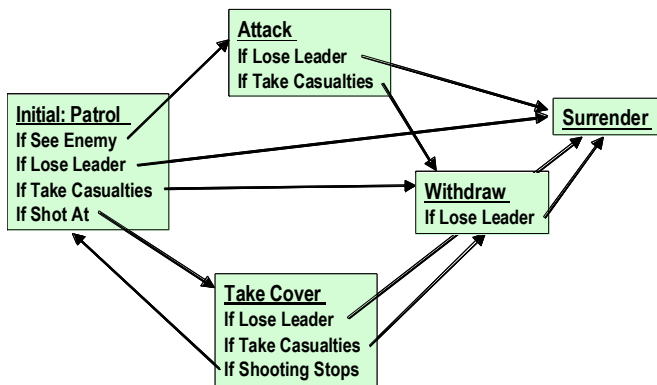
Attack
If Lose Leader
If Take Casualties

Initial: Patrol
If See Enemy
If Lose Leader
If Take Casualties
If Shot At

Surrender

Withdraw
If Lose Leader

Take Cover
If Lose Leader
If Take Casualties
If Shooting Stops